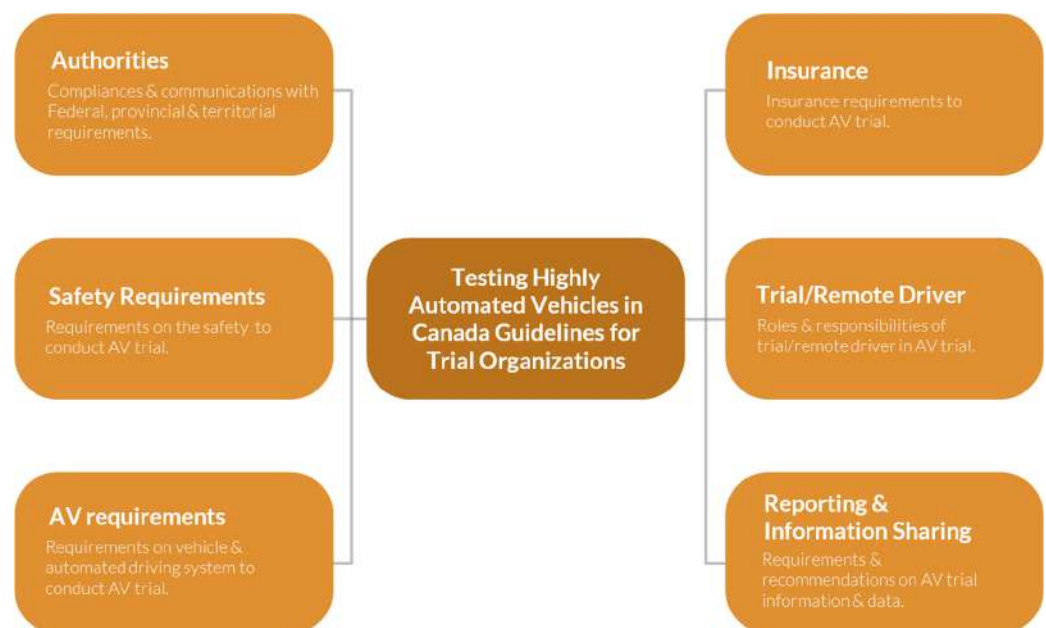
Testing Highly Automated Vehicles in Canada Guidelines for Trial Organizations

Authorities
Compliances & communications with Federal, provincial & territorial requirements.

Safety Requirements
Requirements on the safety to conduct AV trial.

AV requirements
Requirements on vehicle & automated driving system to conduct AV trial.

Insurance
Insurance requirements to conduct AV trial.

Trial/Remote Driver
Roles & responsibilities of trial/remote driver in AV trial.

Reporting & Information Sharing
Requirements & recommendations on AV trial information & data.